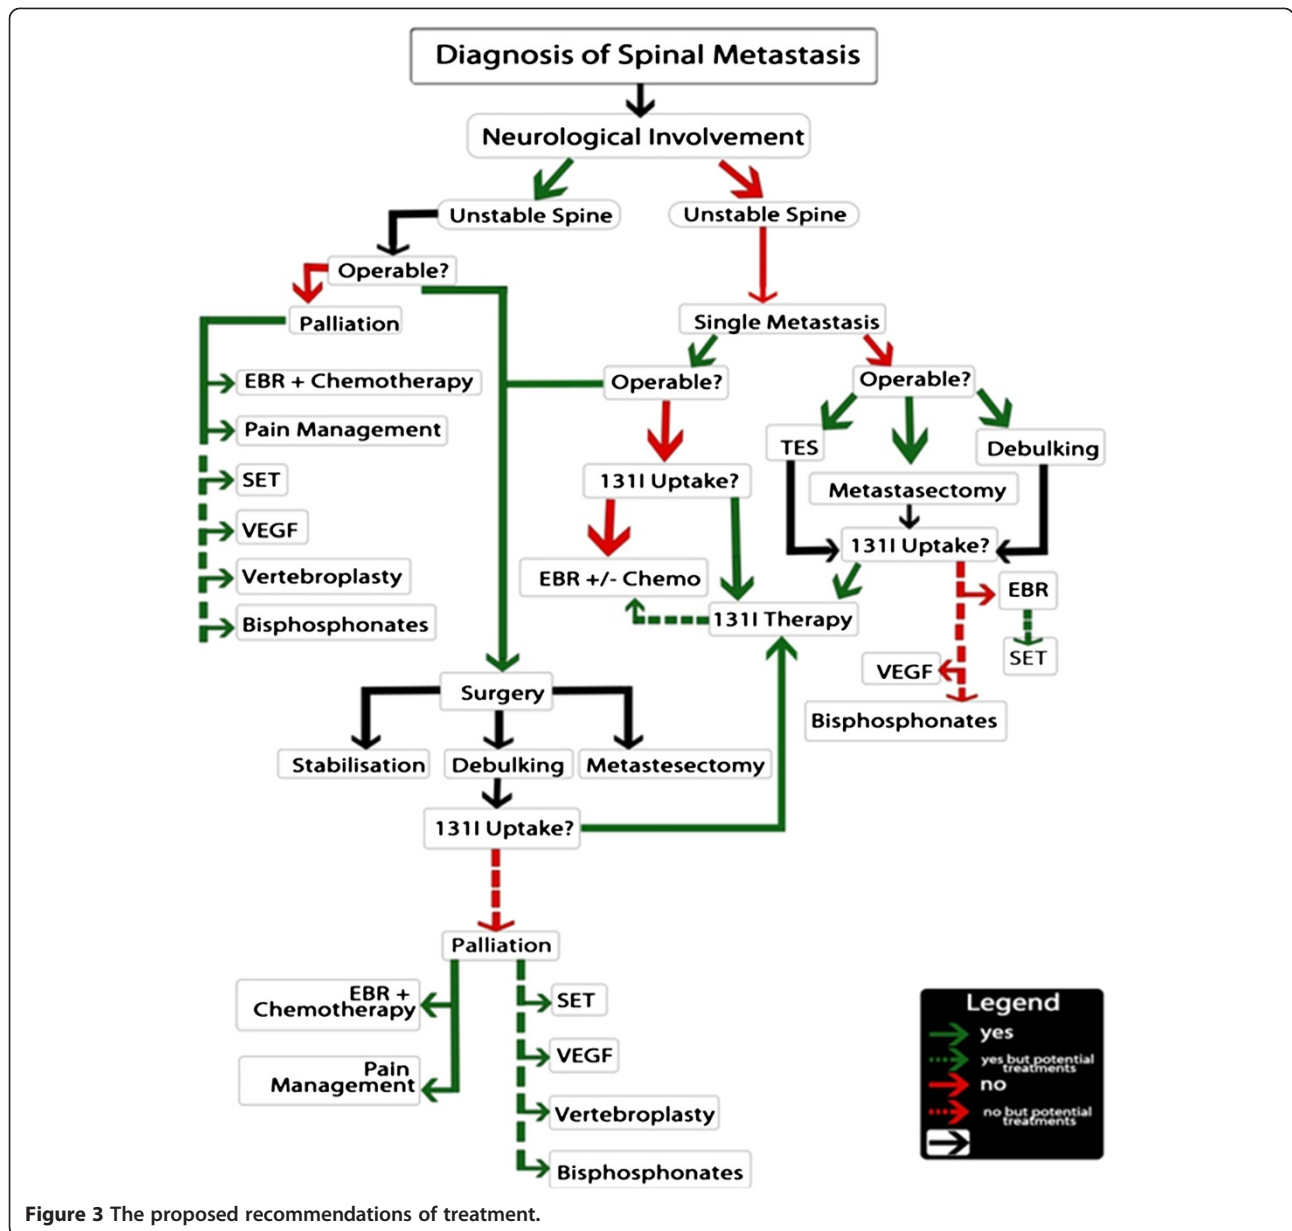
Diagnosis of Spinal Metastasis

Neurological Involvement

Unstable Spine

Unstable Spine

Operable?

Palliation

EBR + Chemotherapy

Pain Management

SET

VEGF

Vertebroplasty

Bisphosphonates

Single Metastasis

Operable?

Operable?

131I Uptake?

TES

Debulking

Metastasectomy

131I Uptake?

EBR +/- Chemo

131I Therapy

EBR

SET

VEGF

Bisphosphonates

Surgery

Stabilisation

Debulking

Metastesectomy

131I Uptake?

Palliation

EBR + Chemotherapy

Pain Management

SET

VEGF

Vertebroplasty

Bisphosphonates

Legend
yes
yes but potential treatments
no
no but potential treatments

Figure 3 The proposed recommendations of treatment.